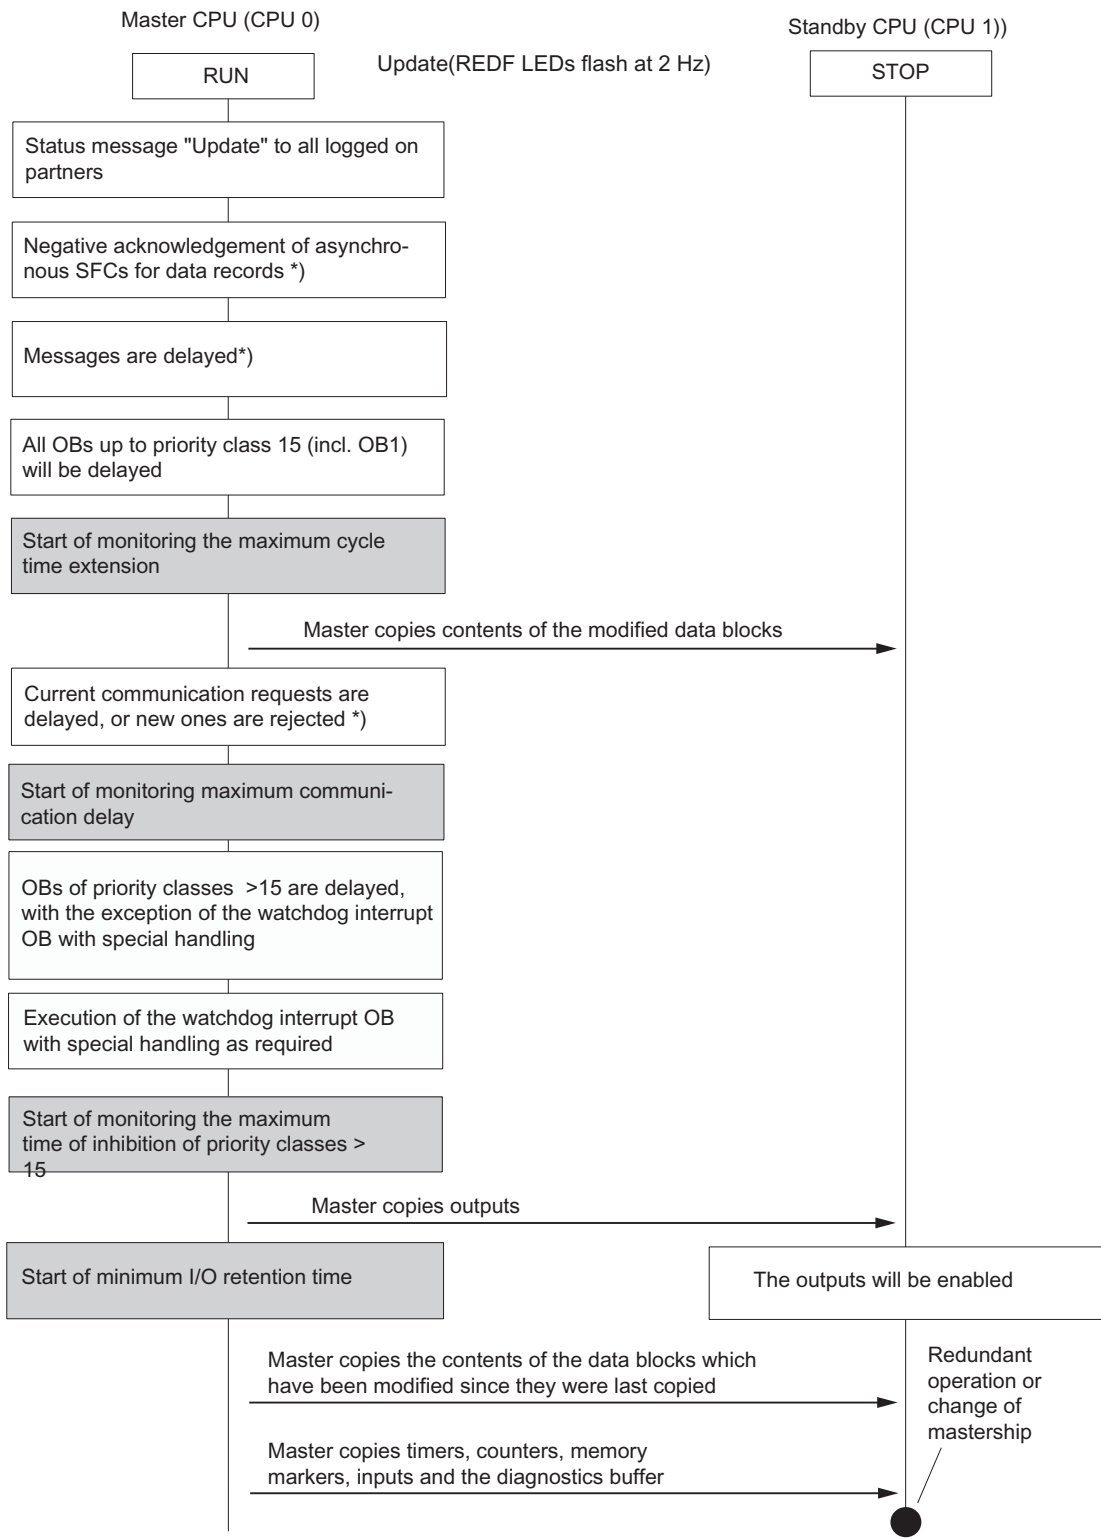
Master CPU (CPU 0)

Standby CPU (CPU 1))

RUN

Update(REDF LEDs flash at 2 Hz)

STOP

Status message "Update" to all logged on partners

Negative acknowledgement of asynchronous SFCs for data records *)

Messages are delayed*)

All OBs up to priority class 15 (incl. OB1) will be delayed

Start of monitoring the maximum cycle time extension

Master copies contents of the modified data blocks

Current communication requests are delayed, or new ones are rejected *)

Start of monitoring maximum communication delay

OBs of priority classes >15 are delayed, with the exception of the watchdog interrupt OB with special handling

Execution of the watchdog interrupt OB with special handling as required

Start of monitoring the maximum time of inhibition of priority classes > 15

Master copies outputs

Start of minimum I/O retention time

The outputs will be enabled

Master copies the contents of the data blocks which have been modified since they were last copied

Redundant operation or change of mastership

Master copies timers, counters, memory markers, inputs and the diagnostics buffer